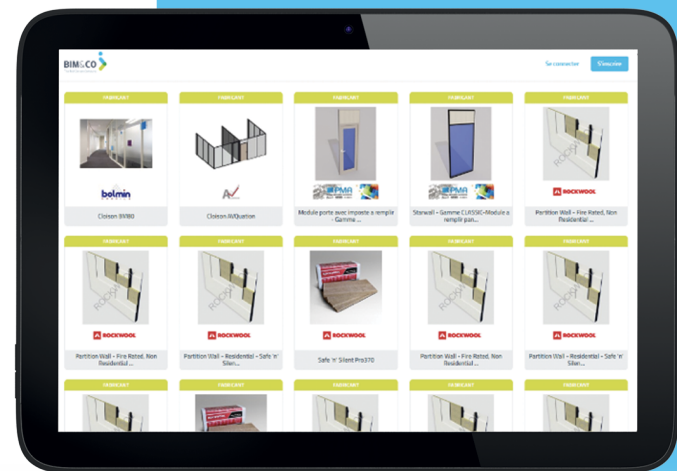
BIM&CO

Se connecter

S'inscrire

FABRICANT

bolmin

Cloison BV80

FABRICANT

Cloison AVQuation

FABRICANT

PMA

Module porte avec imposte a remplir - Gamme ...

FABRICANT

PMA

Starwall - Gamme CLASSIC-Module a remplir pan...

FABRICANT

ROCKWOOL

Partition Wall - Fire Rated, Non Residential ...

FABRICANT

ROCKWOOL

Partition Wall - Fire Rated, Non Residential ...

FABRICANT

ROCKWOOL

Partition Wall - Residential - Safe 'n' Silen...

FABRICANT

ROCKWOOL

Safe 'n' Silent Pro370

FABRICANT

ROCKWOOL

Partition Wall - Fire Rated, Non Residential ...

FABRICANT

ROCKWOOL

Partition Wall - Residential - Safe 'n' Silen...

FABRICANT

FABRICANT

FABRICANT

FABRICANT

FABRICANT